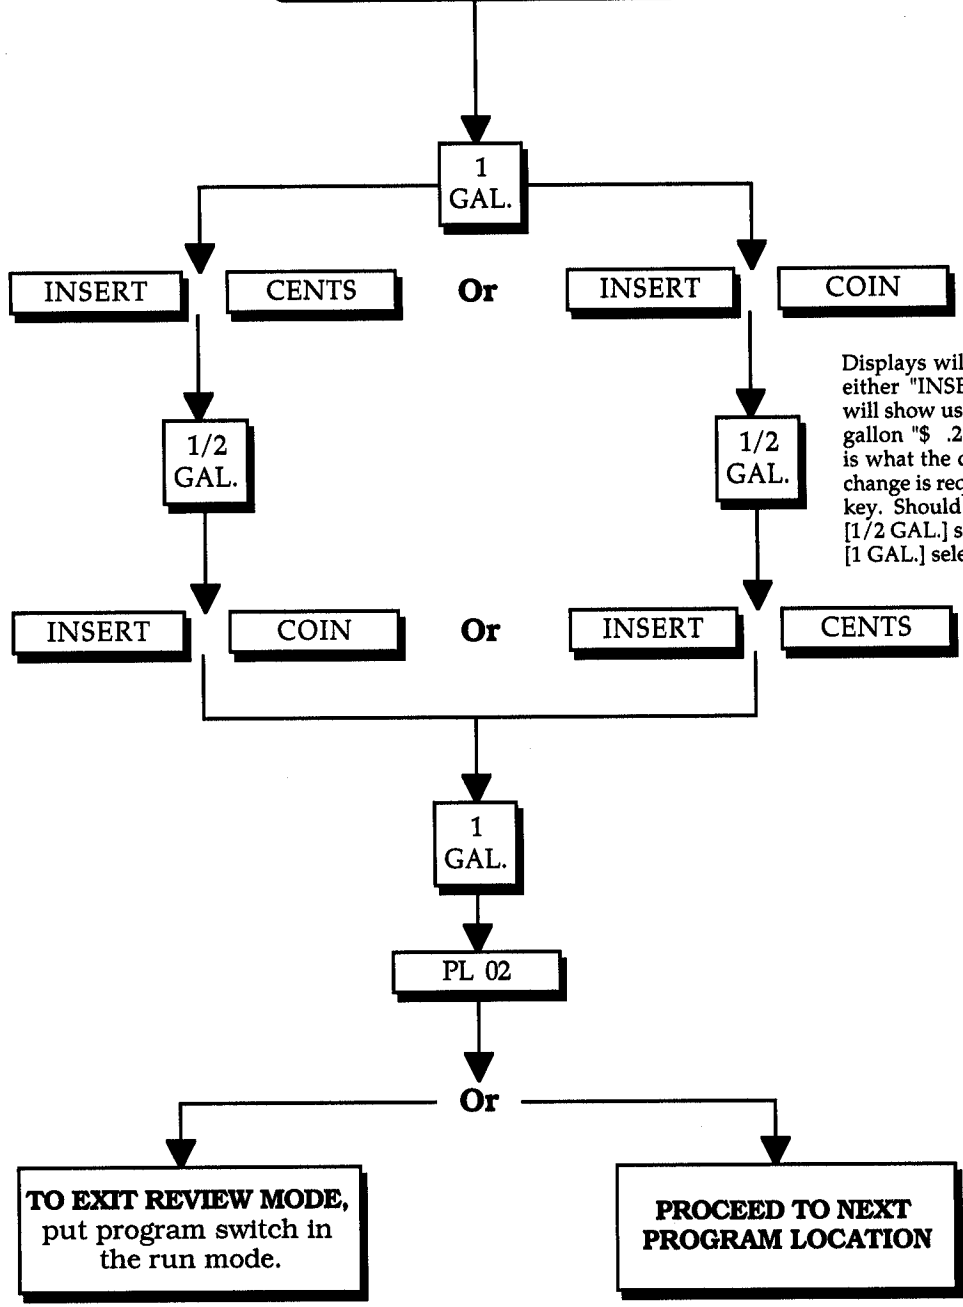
1
GAL.

INSERT

CENTS

Or

INSERT

COIN

Displays wil
either "INSE
will show us
gallon "$ .2
is what the c
change is rec
key. Should
[1/2 GAL.] s
[1 GAL.] sele

1/2
GAL.

1/2
GAL.

INSERT

COIN

Or

INSERT

CENTS

1
GAL.

PL 02

Or

TO EXIT REVIEW MODE, put program switch in the run mode.

PROCEED TO NEXT PROGRAM LOCATION